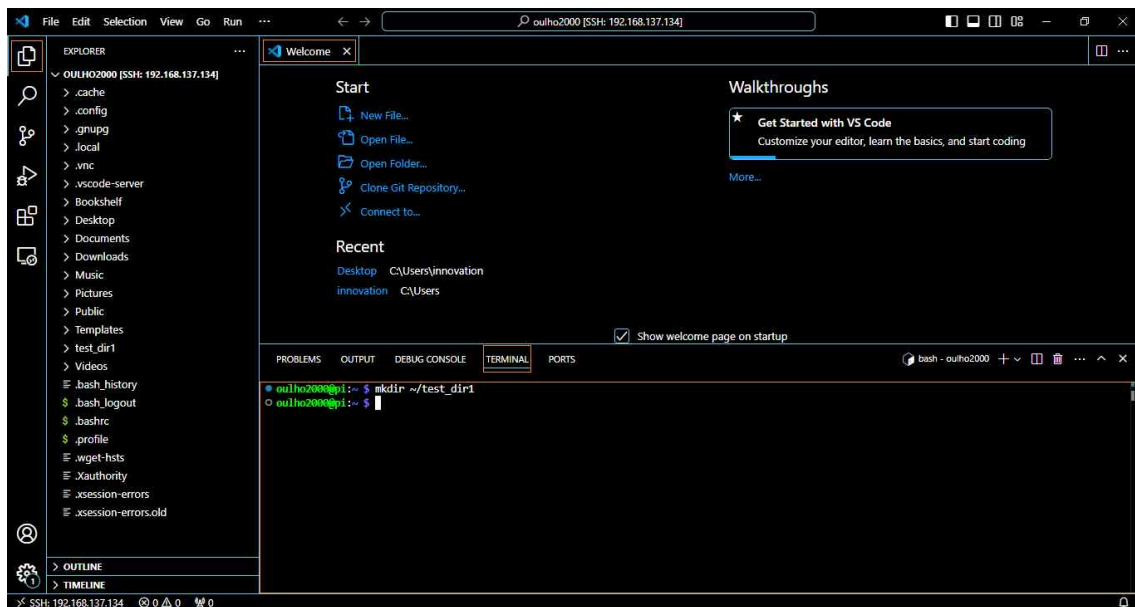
File Edit Selection View Go Run ···

oulho2000 [SSH: 192.168.137.134]

EXPLORER ···

OULHO2000 [SSH: 192.168.137.134]
> .cache
> .config
> .gnupg
> .local
> .vnc
> .vscode-server
> Bookshelf
> Desktop
> Documents
> Downloads
> Music
> Pictures
> Public
> Templates
> test_dir1
> Videos
≡ .bash_history
$ .bash_logout
$ .bashrc
$ .profile
≡ .wget-hsts
≡ .Xauthority
≡ .xsession-errors
≡ .xsession-errors.old

> OUTLINE
> TIMELINE

Welcome ×

Start
New File...
Open File...
Open Folder...
Clone Git Repository...
Connect to...

Recent
Desktop C:\Users\innovation
innovation C:\Users

Walkthroughs
Get Started with VS Code
Customize your editor, learn the basics, and start coding
More...

Show welcome page on startup

PROBLEMS OUTPUT DEBUG CONSOLE TERMINAL PORTS

bash - oulho2000 + ∨ ··· ^ ×

oulho2000@pi:~ $ mkdir ~/test_dir1
oulho2000@pi:~ $

SSH: 192.168.137.134 ⊗ 0 ⚠ 0 0